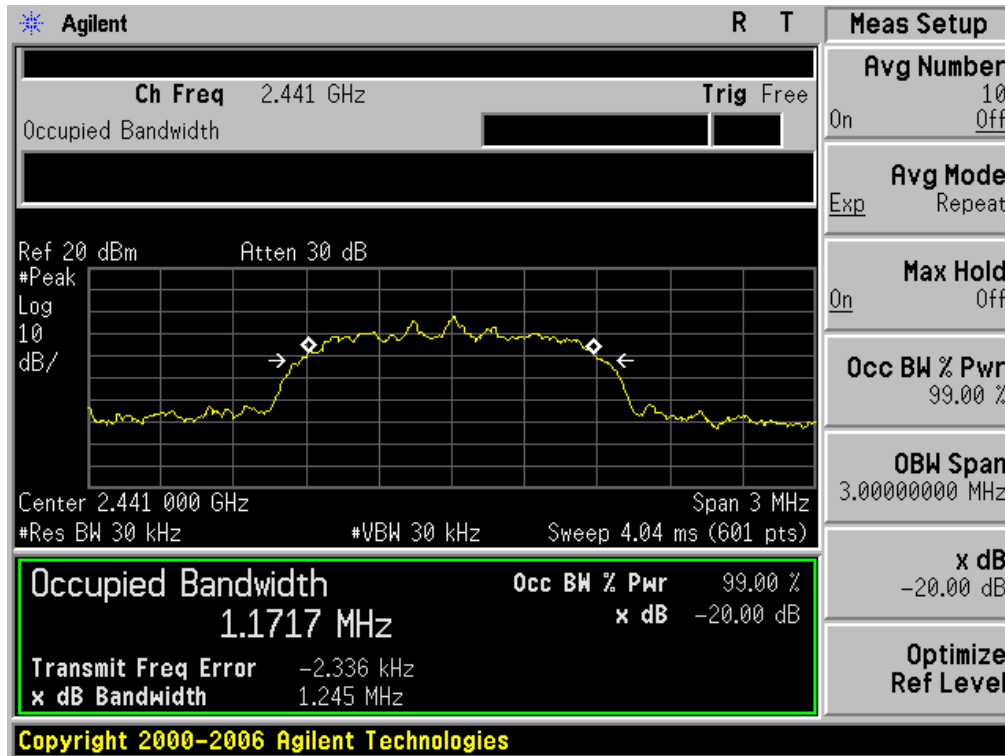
Agilent

R T

Ch Freq 2.441 GHz

Trig Free

Occupied Bandwidth

Ref 20 dBm Atten 30 dB
#Peak
Log
10
dB/

Center 2.441 000 GHz
#Res BW 30 kHz

Span 3 MHz

#VBW 30 kHz

Sweep 4.04 ms (601 pts)

Occupied Bandwidth
1.1717 MHz

Occ BW % Pwr 99.00 %
x dB −20.00 dB

Transmit Freq Error −2.336 kHz
x dB Bandwidth 1.245 MHz

Copyright 2000-2006 Agilent Technologies

Meas Setup

Avg Number
10
On Off

Avg Mode
Exp Repeat

Max Hold
On Off

Occ BW % Pwr
99.00 %

OBW Span
3.00000000 MHz

x dB
−20.00 dB

Optimize
Ref Level